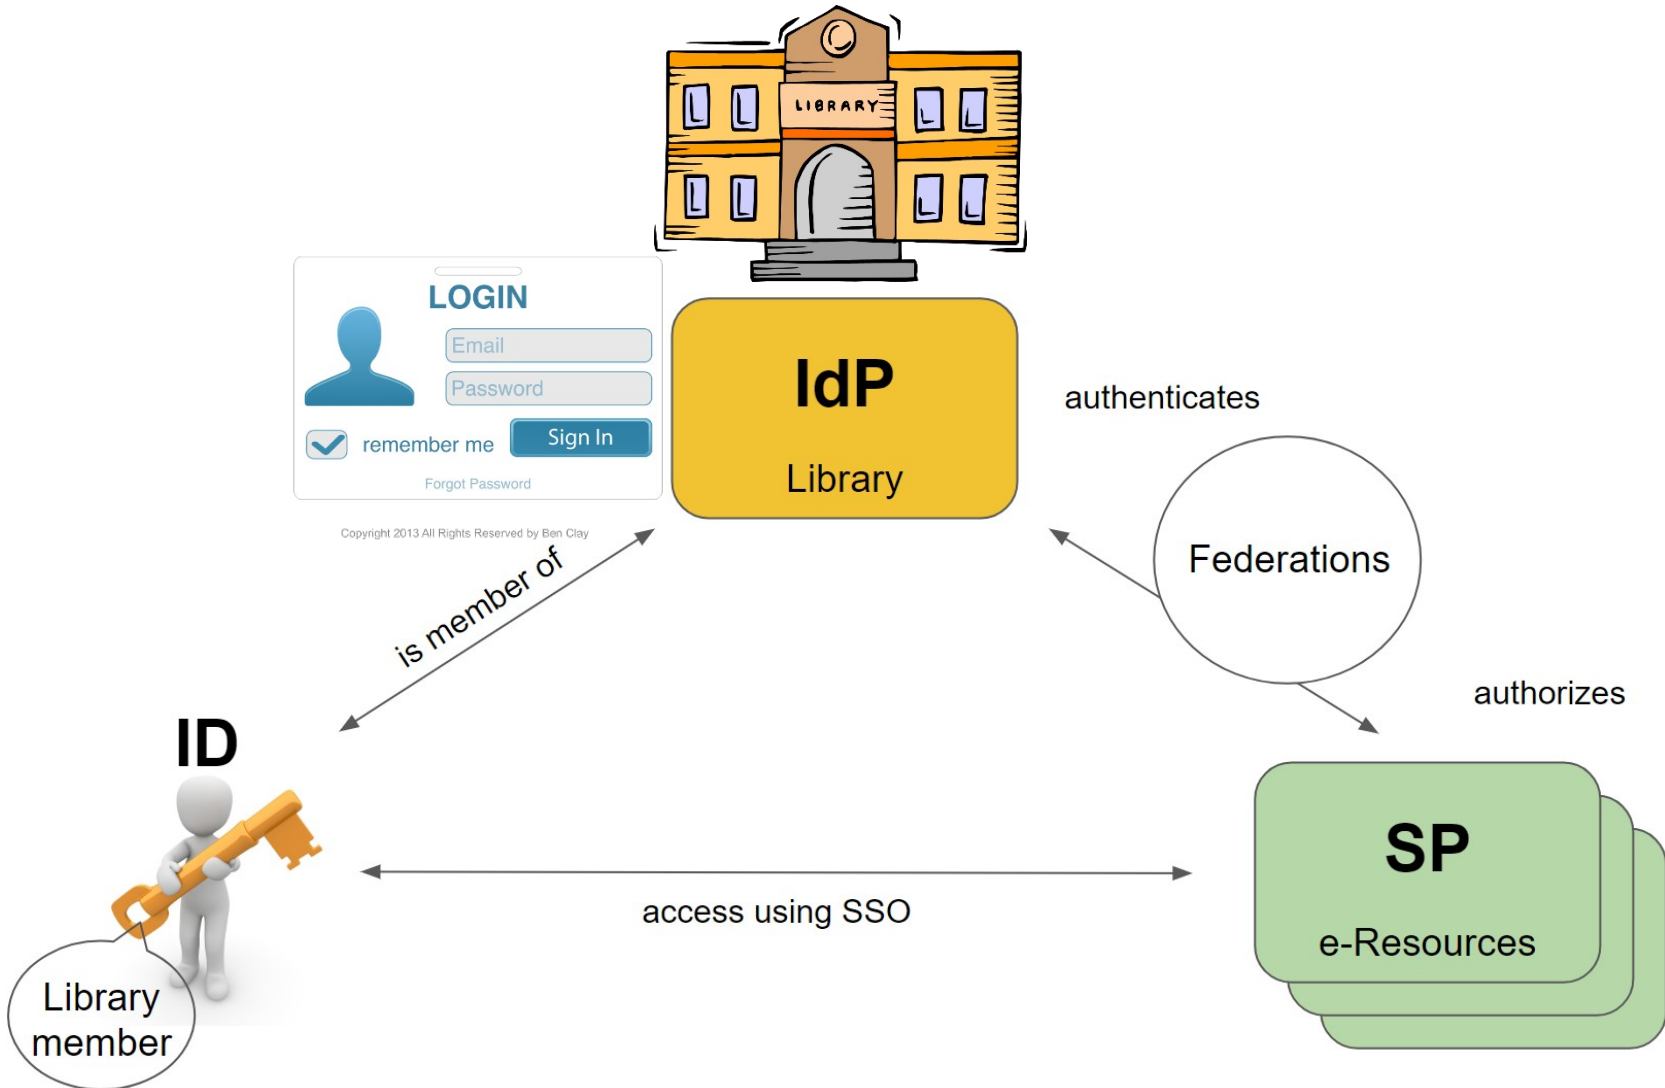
LIBRARY

LOGIN

Email

Password

remember me

Sign In

Forgot Password

Copyright 2013 All Rights Reserved by Ben Clay

IdP

Library

authenticates

Federations

authorizes

is member of

ID

Library member

access using SSO

SP

e-Resources